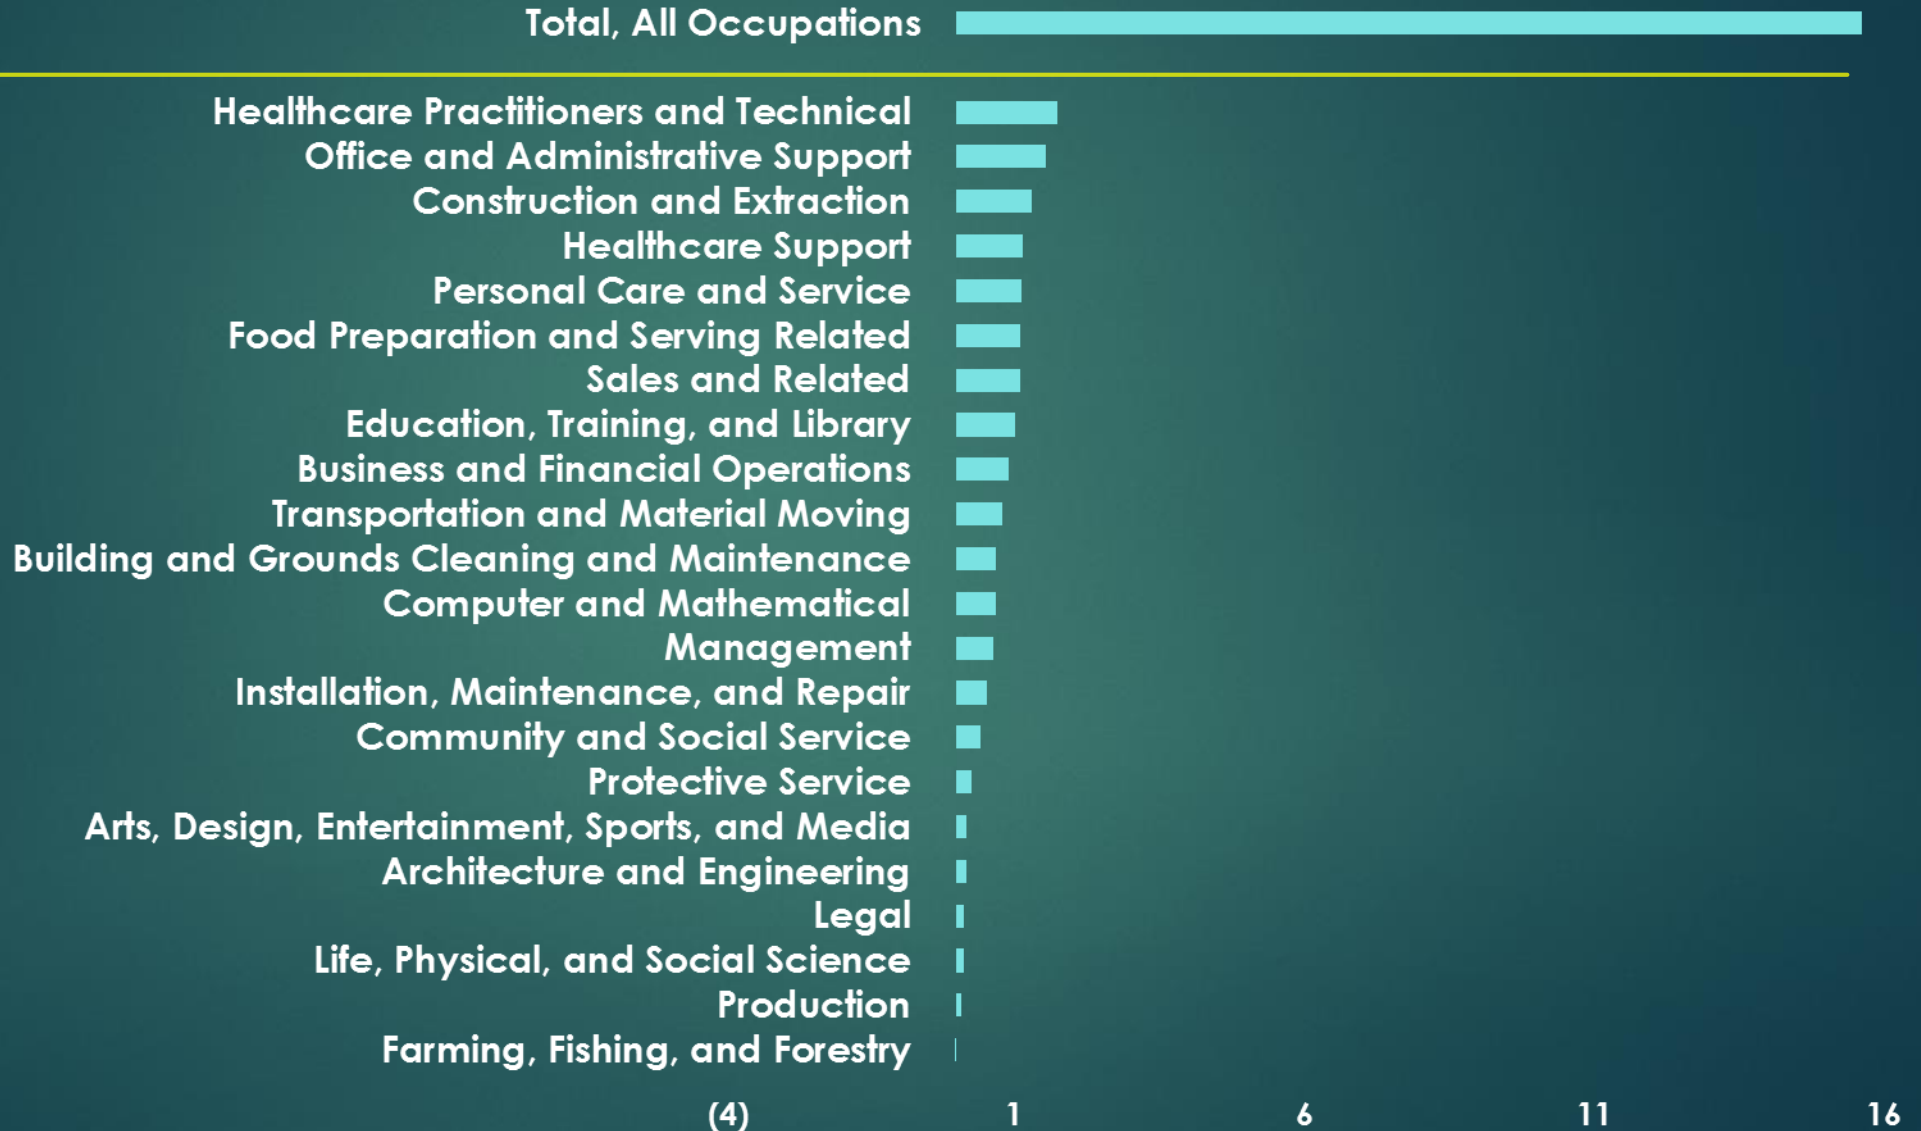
Total, All Occupations

Healthcare Practitioners and Technical
Office and Administrative Support
Construction and Extraction
Healthcare Support
Personal Care and Service
Food Preparation and Serving Related
Sales and Related
Education, Training, and Library
Business and Financial Operations
Transportation and Material Moving
Building and Grounds Cleaning and Maintenance
Computer and Mathematical
Management
Installation, Maintenance, and Repair
Community and Social Service
Protective Service
Arts, Design, Entertainment, Sports, and Media
Architecture and Engineering
Legal
Life, Physical, and Social Science
Production
Farming, Fishing, and Forestry

(4) 1 6 11 16